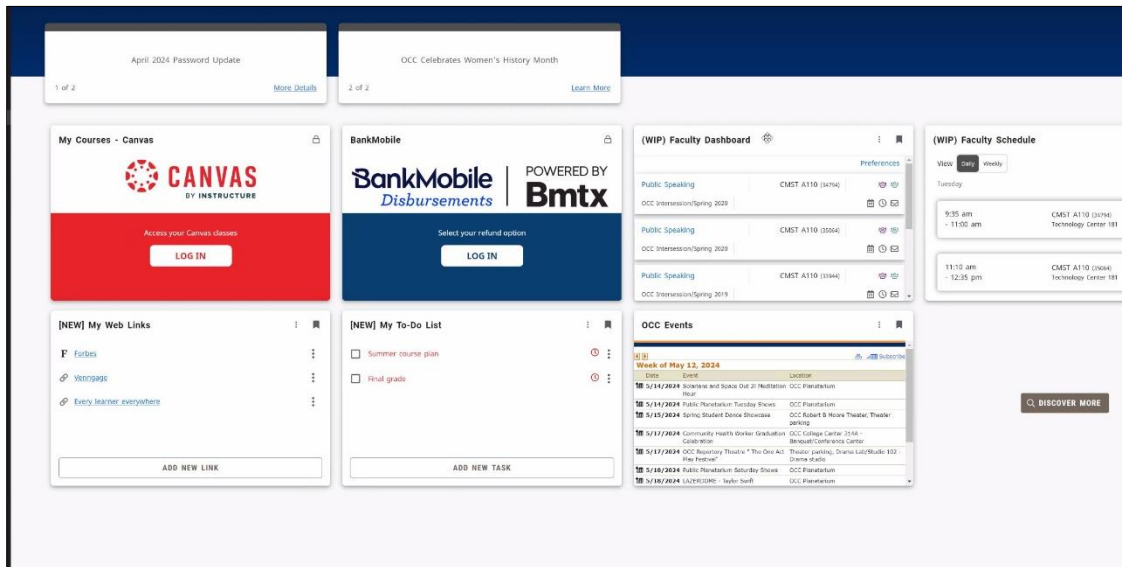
April 2024 Password Update

1 of 2

More Details

OCC Celebrates Women's History Month

2 of 2

Learn More

My Courses - Canvas

CANVAS
BY INSTRUCTURE

Access your Canvas classes

LOG IN

BankMobile

BankMobile Disbursements

POWERED BY Bmtx

Select your refund option

LOG IN

(WIP) Faculty Dashboard

Preferences

Public Speaking CMST A110 (34794)

OCC Intersession/Spring 2020

Public Speaking CMST A110 (35064)

OCC Intersession/Spring 2020

Public Speaking CMST A110 (33944)

OCC Intersession/Spring 2019

(WIP) Faculty Schedule

View Daily Weekly

Tuesday

9:35 am - 11:00 am CMST A110 (34794) Technology Center 181

11:10 am - 12:35 pm CMST A110 (35064) Technology Center 181

[NEW] My Web Links

Forbes

Venngage

Every learner everywhere

ADD NEW LINK

[NEW] My To-Do List

Summer course plan

Final grads

ADD NEW TASK

OCC Events

Subscribe

Week of May 12, 2024

| Date | Event | Location |
|---|---|---|
| 5/14/2024 | Solarium and Space Out 2! Meditation Hour | OCC Planetarium |
| 5/14/2024 | Public Planetarium Tuesday Shows | OCC Planetarium |
| 5/15/2024 | Spring Student Dance Showcase | OCC Robert B Moore Theater, Theater parking |
| 5/17/2024 | Community Health Worker Graduation Celebration | OCC College Center 214A - Banquet/Conference Center |
| 5/17/2024 | OCC Repertory Theatre "The One Act Play Festival" | Theater parking, Drama Lab/Studio 102 - Drama studio |
| 5/18/2024 | Public Planetarium Saturday Shows | OCC Planetarium |
| 5/18/2024 | LAZERIUM - Taylor Swift | OCC Planetarium |

DISCOVER MORE